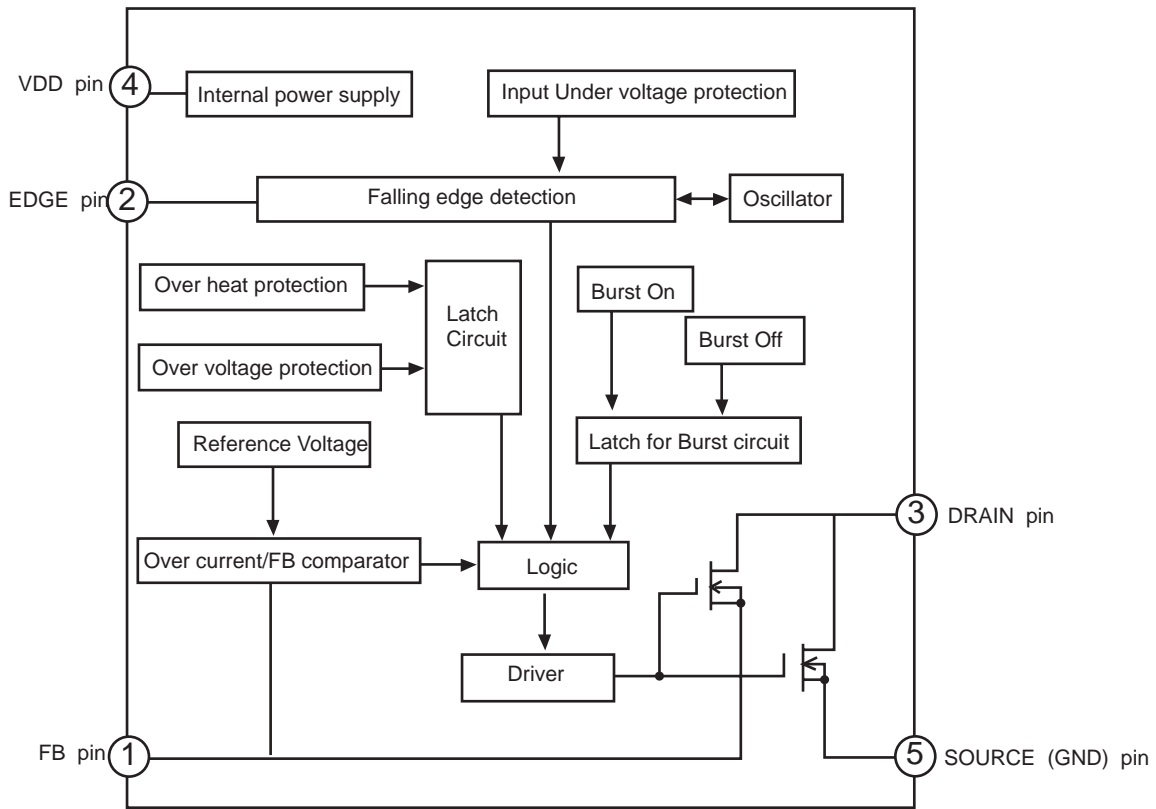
VDD pin 4
Internal power supply
Input Under voltage protection
EDGE pin 2
Falling edge detection
Oscillator
Over heat protection
Latch Circuit
Burst On
Burst Off
Over voltage protection
Latch for Burst circuit
Reference Voltage
3 DRAIN pin
Over current/FB comparator
Logic
Driver
FB pin 1
5 SOURCE (GND) pin